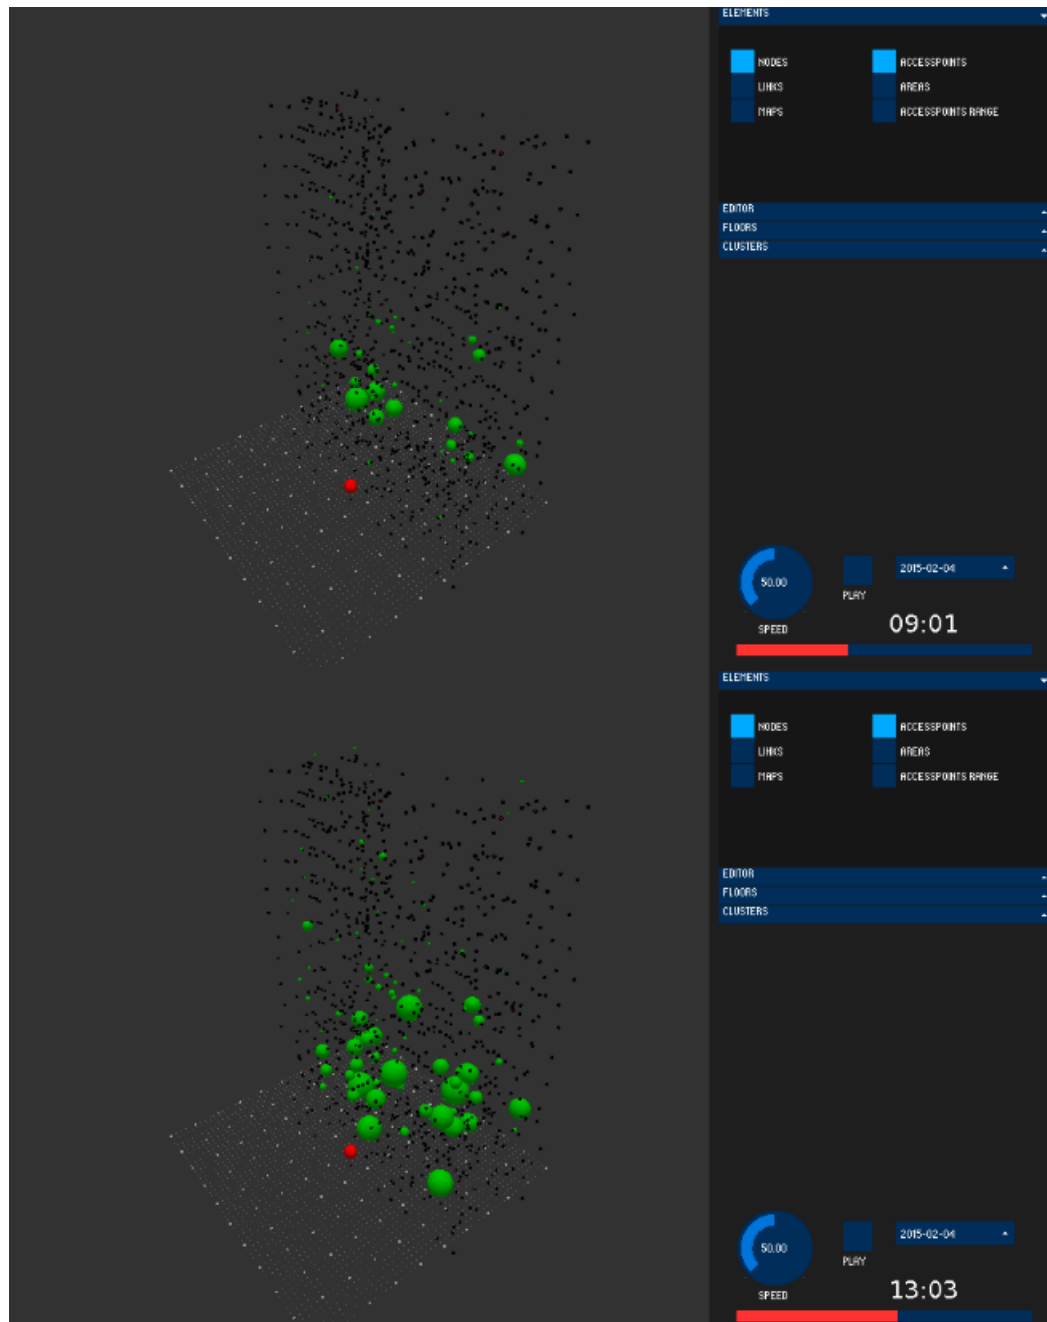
ELEMENTS

NODES
LINKS
MAPS

ACCESSPOINTS
AREAS
ACCESSPOINTS RANGE

EDITOR
FLOORS
CLUSTERS

50.00
SPEED
PLAY
2015-02-04
09:01

ELEMENTS

NODES
LINKS
MAPS

ACCESSPOINTS
AREAS
ACCESSPOINTS RANGE

EDITOR
FLOORS
CLUSTERS

50.00
SPEED
PLAY
2015-02-04
13:03